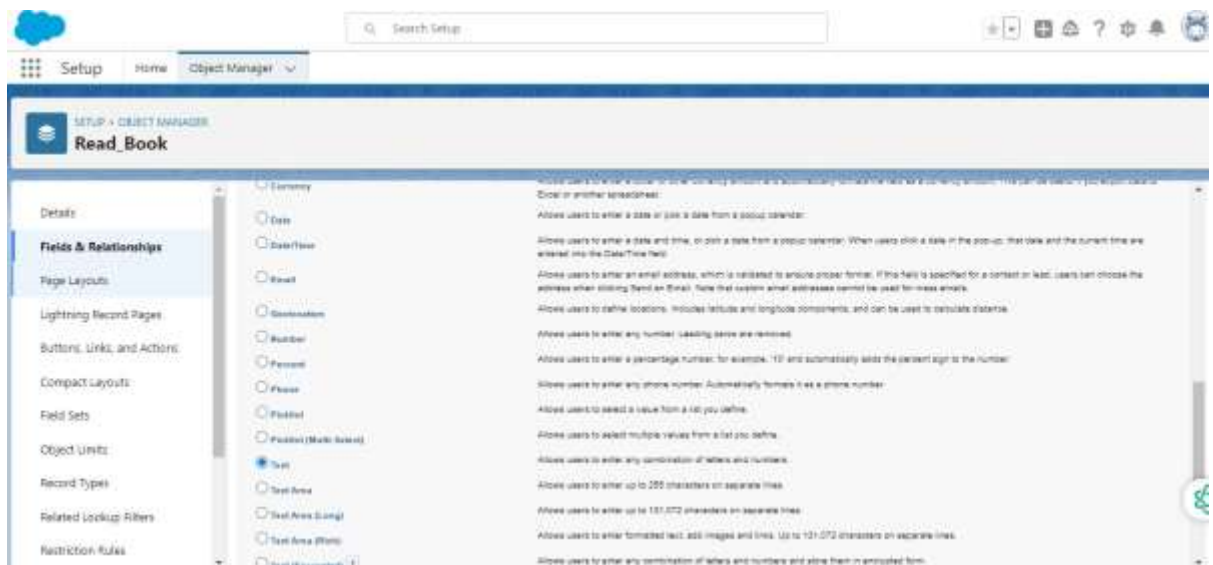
Search Setup

Setup Home Object Manager

SETUP > OBJECT MANAGER
Read_Book

Details
Fields & Relationships
Page Layouts
Lightning Record Pages
Buttons, Links, and Actions
Compact Layouts
Field Sets
Object Limits
Record Types
Related Lookup Filters
Restriction Rules

| | |
|---|---|
| Currency | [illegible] Excel or another spreadsheet. |
| Date | Allows users to enter a date or pick a date from a popup calendar. |
| Date/Time | Allows users to enter a date and time, or pick a date from a popup calendar. When users click a date in the pop-up, that date and the current time are entered into the Date/Time field. |
| Email | Allows users to enter an email address, which is validated to ensure proper format. If this field is specified for a contact or lead, users can choose the address when clicking Send an Email. Note that custom email addresses cannot be used for mass emails. |
| Geolocation | Allows users to define locations. Includes latitude and longitude components, and can be used to calculate distance. |
| Number | Allows users to enter any number. Leading zeros are removed. |
| Percent | Allows users to enter a percentage number, for example, '10' and automatically adds the percent sign to the number. |
| Phone | Allows users to enter any phone number. Automatically formats it as a phone number. |
| Picklist | Allows users to select a value from a list you define. |
| Picklist (Multi-Select) | Allows users to select multiple values from a list you define. |
| Text | Allows users to enter any combination of letters and numbers. |
| Text Area | Allows users to enter up to 255 characters on separate lines. |
| Text Area (Long) | Allows users to enter up to 131,072 characters on separate lines. |
| Text Area (Rich) | Allows users to enter formatted text, add images and links. Up to 131,072 characters on separate lines. |
| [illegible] | Allows users to enter any combination of letters and numbers and store them in encrypted form. |